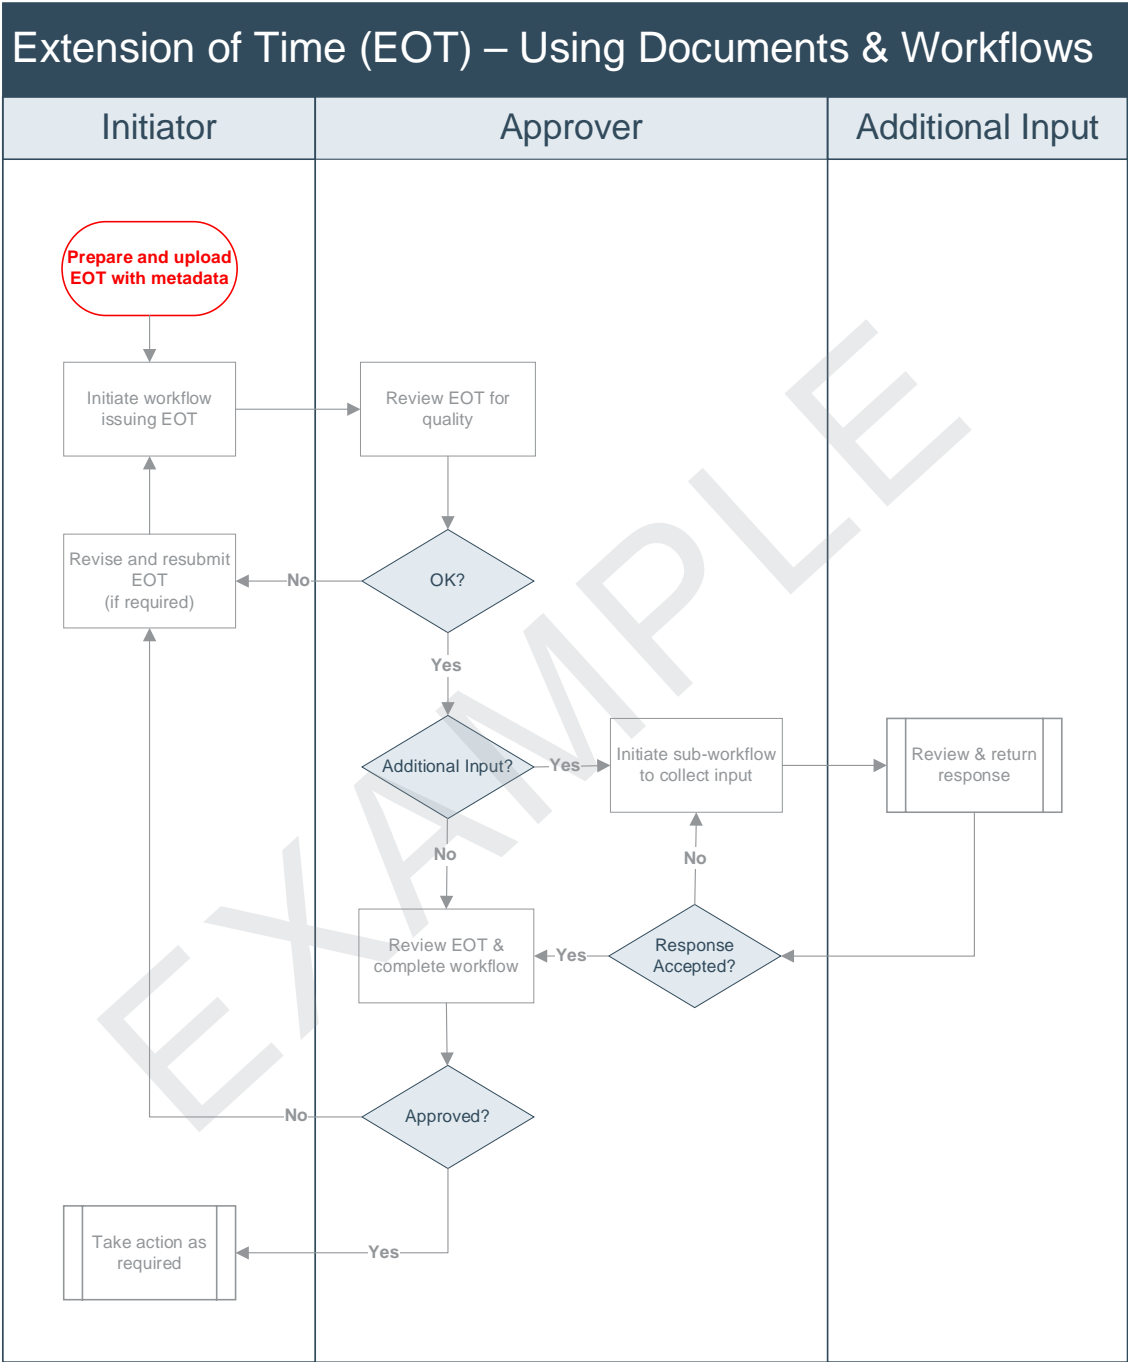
Extension of Time (EOT) – Using Documents & Workflows

Initiator

Approver

Additional Input

Prepare and upload EOT with metadata

Initiate workflow issuing EOT

Review EOT for quality

Revise and resubmit EOT (if required)

No

OK?

Yes

Additional Input?

Yes

Initiate sub-workflow to collect input

Review & return response

No

No

Review EOT & complete workflow

Yes

Response Accepted?

Approved?

No

Take action as required

Yes

EXAMPLE